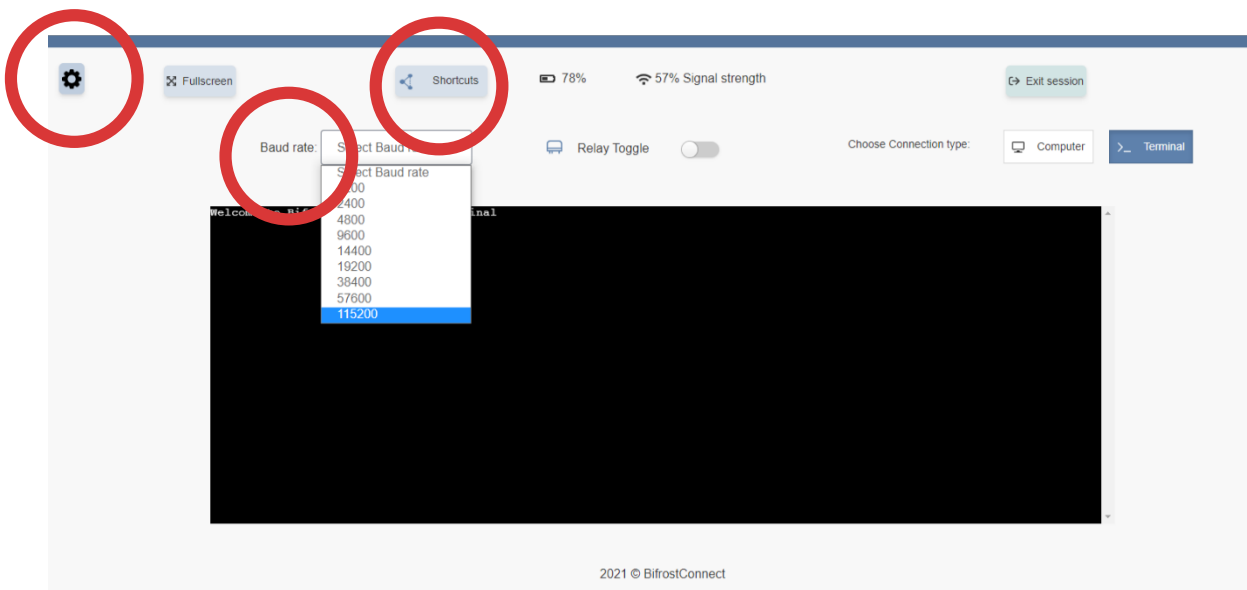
Fullscreen

Shortcuts

78%

57% Signal strength

Exit session

Baud rate: S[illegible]ect Baud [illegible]

Relay Toggle

Choose Connection type:

Computer

Terminal

S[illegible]ect Baud rate
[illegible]00
2400
4800
9600
14400
19200
38400
57600
115200

Welcom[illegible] Bif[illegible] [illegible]inal

2021 © BifrostConnect